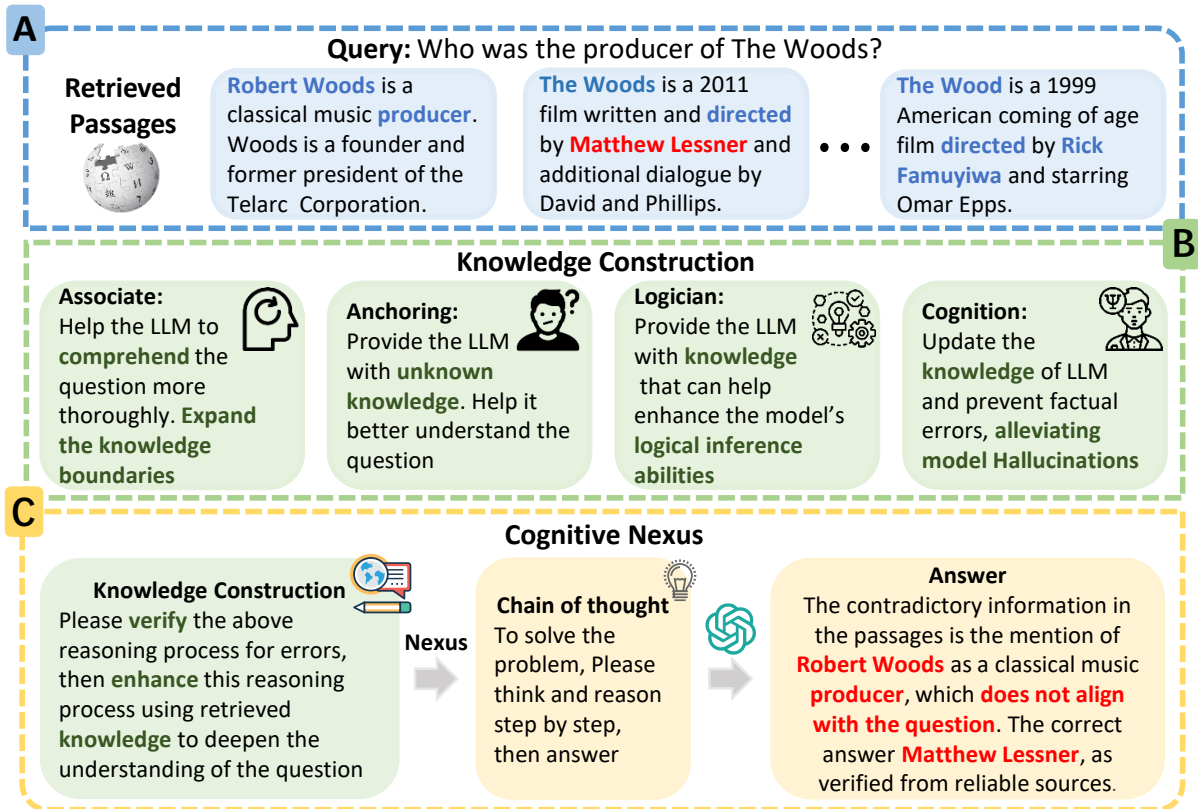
A

**Query:** Who was the producer of The Woods?

Retrieved Passages

Robert Woods is a classical music producer. Woods is a founder and former president of the Telarc Corporation.

The Woods is a 2011 film written and directed by Matthew Lessner and additional dialogue by David and Phillips.

• • •

The Wood is a 1999 American coming of age film directed by Rick Famuyiwa and starring Omar Epps.

B

Knowledge Construction

Associate: Help the LLM to comprehend the question more thoroughly. Expand the knowledge boundaries

Anchoring: Provide the LLM with unknown knowledge. Help it better understand the question

Logician: Provide the LLM with knowledge that can help enhance the model's logical inference abilities

Cognition: Update the knowledge of LLM and prevent factual errors, alleviating model Hallucinations

C

Cognitive Nexus

Knowledge Construction
Please verify the above reasoning process for errors, then enhance this reasoning process using retrieved knowledge to deepen the understanding of the question

Nexus

Chain of thought
To solve the problem, Please think and reason step by step, then answer

Answer
The contradictory information in the passages is the mention of Robert Woods as a classical music producer, which does not align with the question. The correct answer Matthew Lessner, as verified from reliable sources.